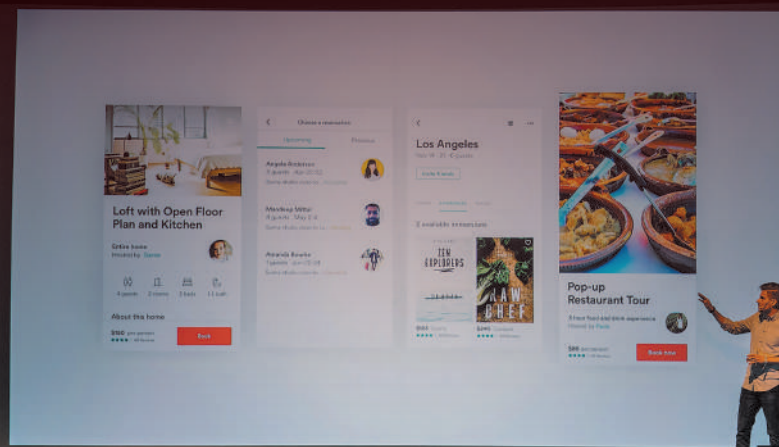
Loft with Open Floor Plan and Kitchen

Entire home

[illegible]

4 guests 2 rooms 2 beds 1.5 bath

About the home

$160 per person

Book

Choose a reservation

Upcoming Previous

Angela Anderson

2 guests · Apr 20-22

Mandlang Wittz

4 guests · May 2-4

Amanda Rourke

2 guests · Jun 16-18

Los Angeles

Invite friends

2 available restaurants

TEN EXPLORERS

RAW CHEF

Pop-up Restaurant Tour

3 hour food and drink experience

$85 per person

Book now